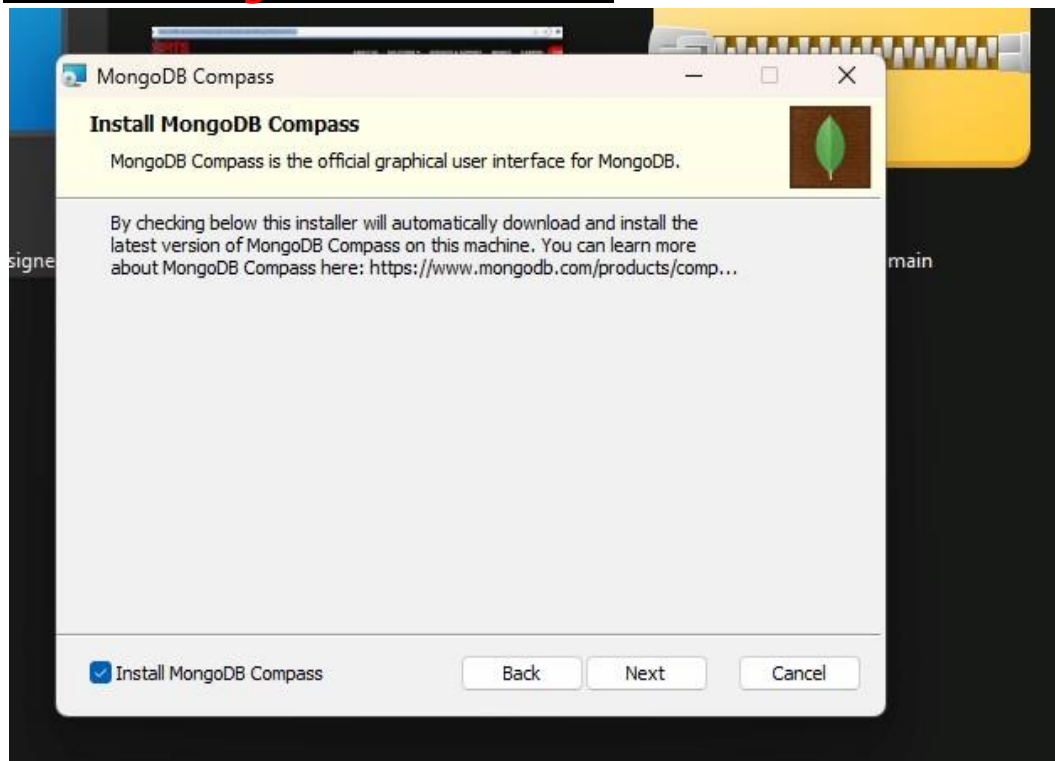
signe

main

MongoDB Compass

Install MongoDB Compass

MongoDB Compass is the official graphical user interface for MongoDB.

By checking below this installer will automatically download and install the latest version of MongoDB Compass on this machine. You can learn more about MongoDB Compass here: https://www.mongodb.com/products/comp...

Install MongoDB Compass

Back

Next

Cancel